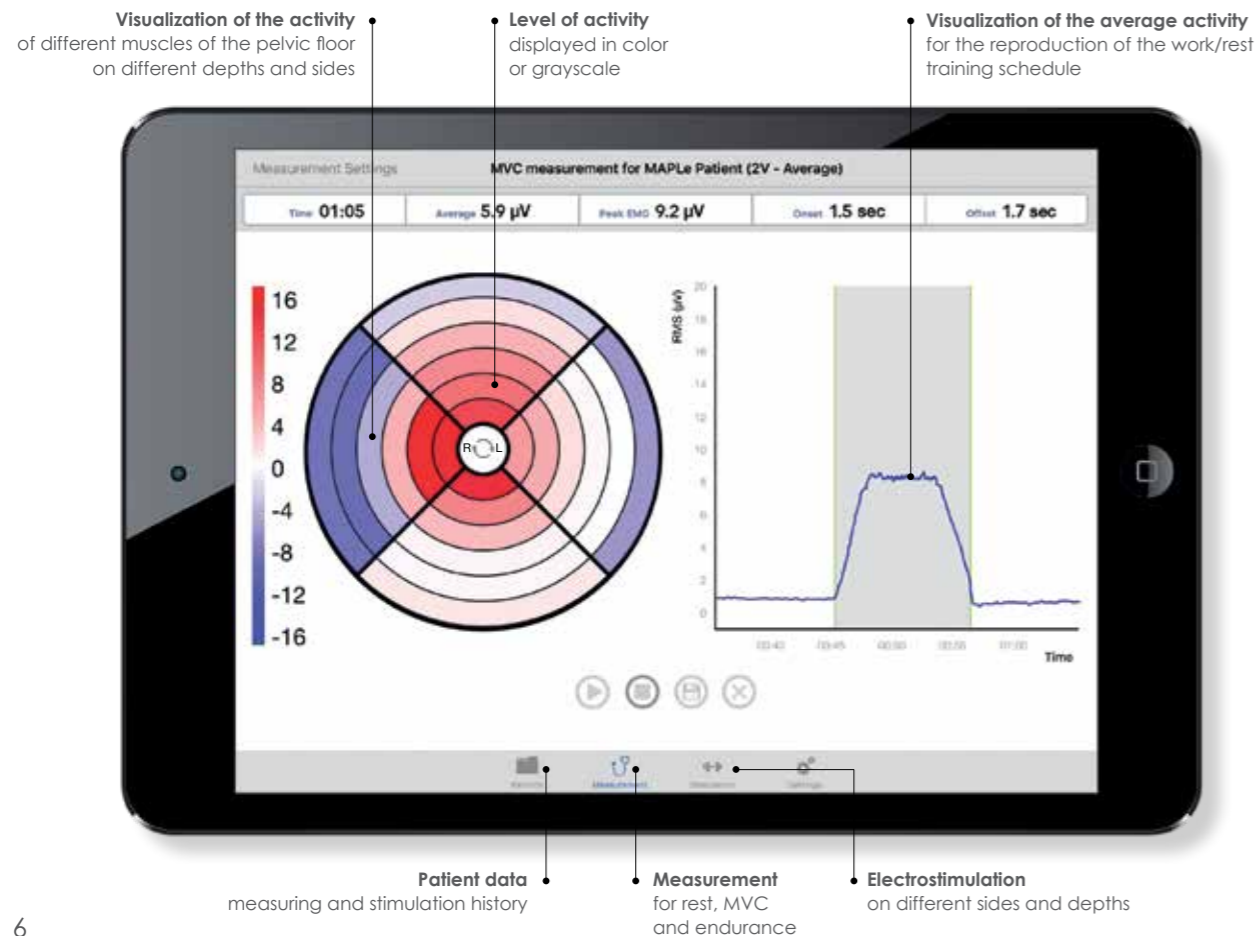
**Visualization of the activity**
of different muscles of the pelvic floor on different depths and sides

**Level of activity**
displayed in color or grayscale

**Visualization of the average activity**
for the reproduction of the work/rest training schedule

Measurement Settings

MVC measurement for MAPLe Patient (2V - Average)

Time 01:05

Average 5.9 µV

Peak EMG 9.2 µV

Onset 1.5 sec

Offset 1.7 sec

16
12
8
4
0
-4
-8
-12
-16

R L

RMS (µV)

20
18
16
14
12
10
8
6
4
2
0

00:40 00:45 00:50 00:55 01:00

Time

Patients

Measurement

Stimulation

Settings

**Patient data**
measuring and stimulation history

**Measurement**
for rest, MVC and endurance

**Electrostimulation**
on different sides and depths

6